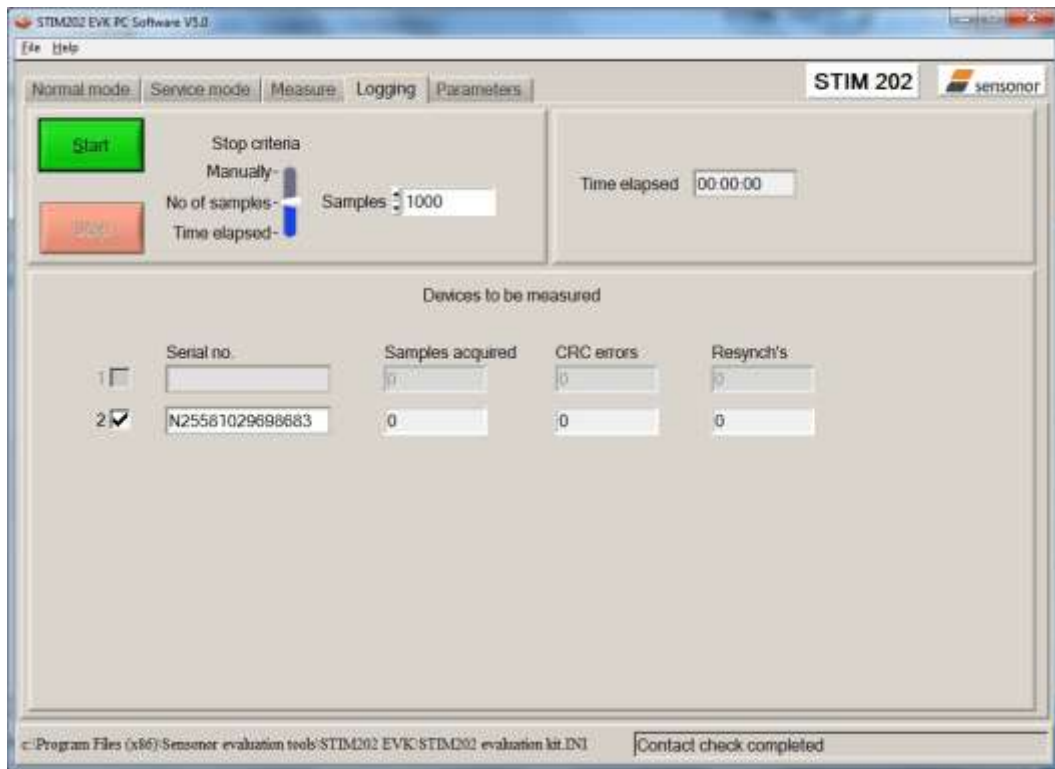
STIM202 EVK PC Software V3.0
File Help
Normal mode | Service mode | Measure | Logging | Parameters
STIM 202
sensonor

Start
Stop
Stop criteria
Manually
No of samples
Time elapsed
Samples 1000

Time elapsed 00:00:00

Devices to be measured

| | Serial no. | Samples acquired | CRC errors | Resynch's |
|---|---|---|---|---|
| 1 ☐ | | 0 | 0 | 0 |
| 2 ☑ | N25581029698683 | 0 | 0 | 0 |

c:\Program Files (x86)\Sensonor evaluation tools\STIM202 EVK\STIM202 evaluation kit.INI
Contact check completed